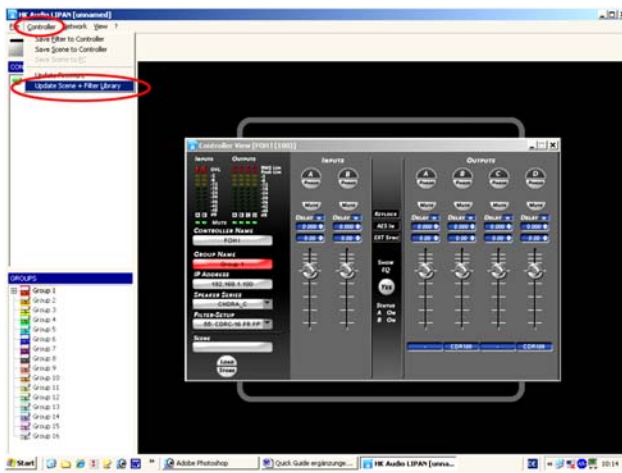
HK Audio LIPAN [unnamed]

File Controller Network View ?

Save Filter to Controller
Save Scene to Controller
Save Scene to PC
Update Firmware
Update Scene + Filter Library

CON

Controller View [FOH1[100]]

INPUTS OUTPUTS

CONTROLLER NAME
FOH1

GROUP NAME

IP ADDRESS
192.168.1.100

SPEAKER SERIES
COHERA_C

FILTER-SETUP
08_CDR0-10 FR FP

SCENE

Load Store

INPUTS

A B

Mute Mute

DELAY DELAY

SYSLOCK
AES In
EXT Sync

SHOW EQ

STATUS
A On
B On

OUTPUTS

A B C D

Mute Mute Mute Mute

DELAY DELAY DELAY DELAY

CDR108 CDR108

GROUPS
Group 1
Group 2
Group 3
Group 4
Group 5
Group 6
Group 7
Group 8
Group 9
Group 10
Group 11
Group 12
Group 13
Group 14
Group 15
Group 16

Start Adobe Photoshop Quick Guide ergänzunge... HK Audio LIPAN [unna... 10:14